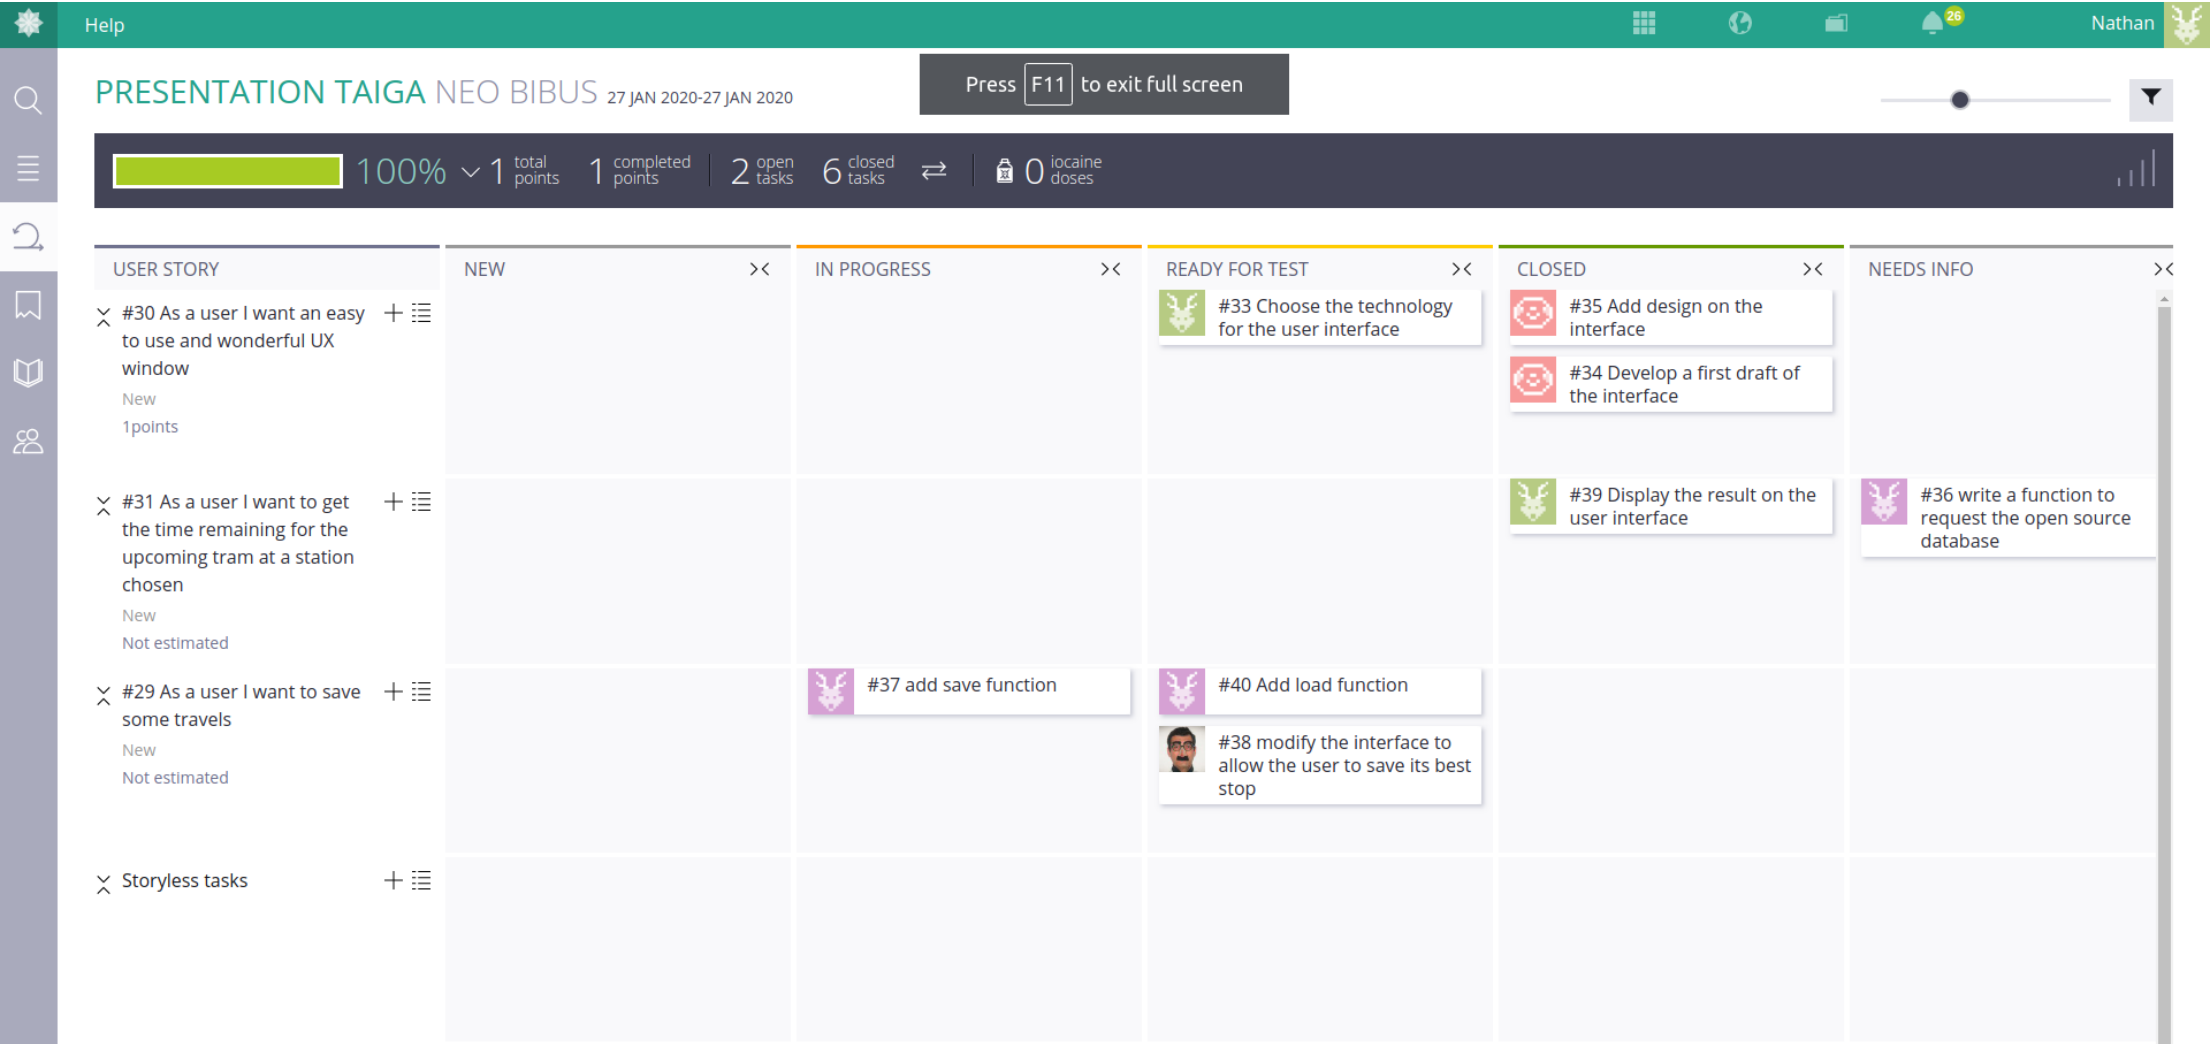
Help

26

Nathan

PRESENTATION TAIGA NEO BIBUS 27 JAN 2020-27 JAN 2020

Press F11 to exit full screen

100% 1 total points 1 completed points 2 open tasks 6 closed tasks 0 iocaine doses

USER STORY

NEW

IN PROGRESS

READY FOR TEST

CLOSED

NEEDS INFO

#30 As a user I want an easy to use and wonderful UX window
New
1points

#33 Choose the technology for the user interface

#35 Add design on the interface

#34 Develop a first draft of the interface

#31 As a user I want to get the time remaining for the upcoming tram at a station chosen
New
Not estimated

#39 Display the result on the user interface

#36 write a function to request the open source database

#29 As a user I want to save some travels
New
Not estimated

#37 add save function

#40 Add load function

#38 modify the interface to allow the user to save its best stop

Storyless tasks